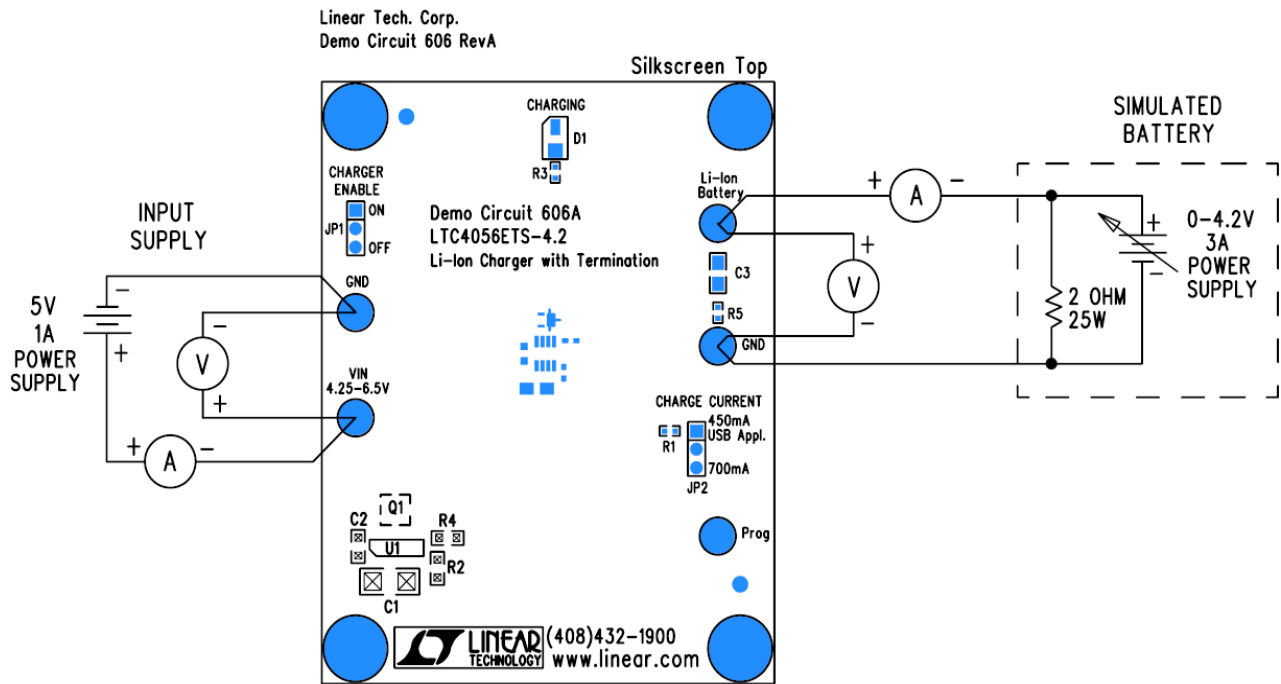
Linear Tech. Corp.
Demo Circuit 606 RevA

Silkscreen Top

CHARGING
D1
R3

CHARGER ENABLE
ON
JP1
OFF

Demo Circuit 606A
LTC4056ETS-4.2
Li-Ion Charger with Termination

INPUT SUPPLY

5V
1A
POWER
SUPPLY

−
+

GND
−
V
+

VIN
4.25-6.5V

+
A
−

Li-Ion Battery
C3
R5
GND

+
A
−

+
V
−

SIMULATED
BATTERY

+
0-4.2V
3A
POWER
SUPPLY
−

2 OHM
25W

CHARGE CURRENT
450mA
USB Appl.
R1
700mA
JP2

Prog

Q1
C2
R4
U1
R2
C1

LINEAR TECHNOLOGY
(408)432-1900
www.linear.com